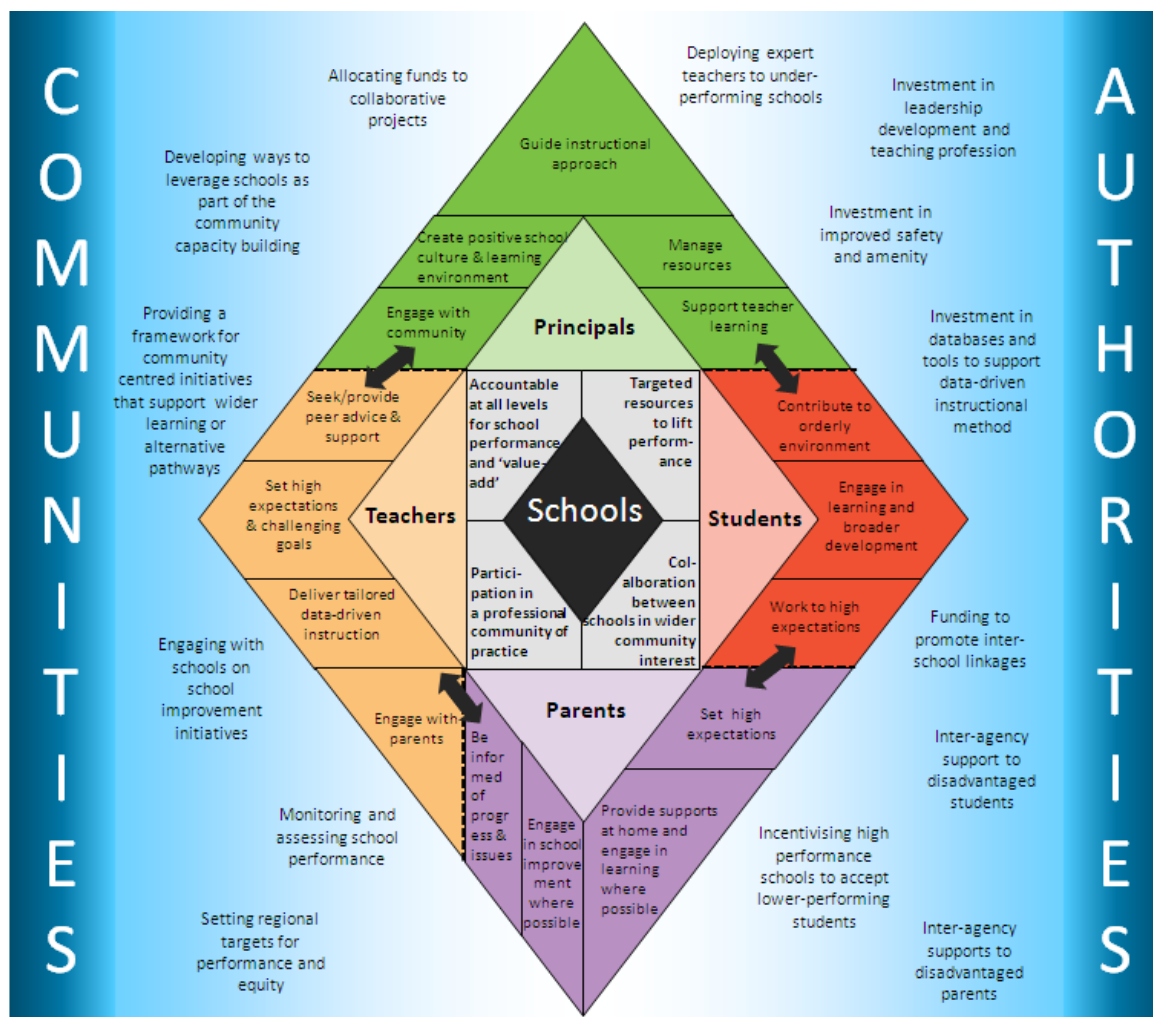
COMMUNITIES

AUTHORITIES

Allocating funds to collaborative projects

Deploying expert teachers to under-performing schools

Investment in leadership development and teaching profession

Developing ways to leverage schools as part of the community capacity building

Investment in improved safety and amenity

Guide instructional approach

Create positive school culture & learning environment

Manage resources

Engage with community

Support teacher learning

Principals

Providing a framework for community centred initiatives that support wider learning or alternative pathways

Investment in databases and tools to support data-driven instructional method

Seek/provide peer advice & support

Accountable at all levels for school performance and 'value-add'

Targeted resources to lift performance

Contribute to orderly environment

Set high expectations & challenging goals

Teachers

Schools

Students

Engage in learning and broader development

Deliver tailored data-driven instruction

Participation in a professional community of practice

Collaboration between schools in wider community interest

Work to high expectations

Funding to promote inter-school linkages

Engaging with schools on school improvement initiatives

Parents

Engage with parents

Set high expectations

Inter-agency support to disadvantaged students

Be informed of progress & issues

Engage in school improvement where possible

Provide supports at home and engage in learning where possible

Monitoring and assessing school performance

Incentivising high performance schools to accept lower-performing students

Setting regional targets for performance and equity

Inter-agency supports to disadvantaged parents